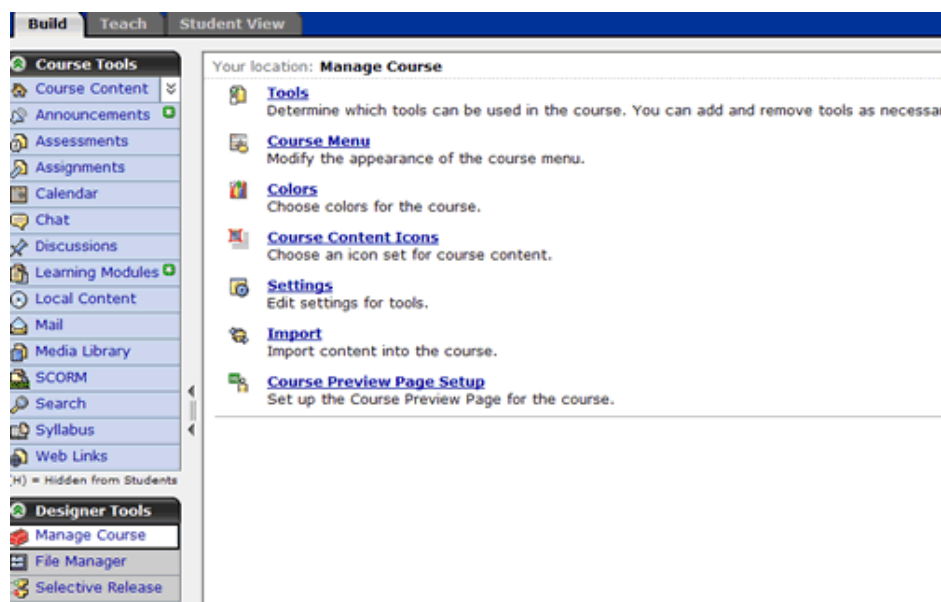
Build | Teach | Student View

Course Tools
Course Content
Announcements
Assessments
Assignments
Calendar
Chat
Discussions
Learning Modules
Local Content
Mail
Media Library
SCORM
Search
Syllabus
Web Links
(H) = Hidden from Students

Designer Tools
Manage Course
File Manager
Selective Release

Your location: Manage Course

Tools
Determine which tools can be used in the course. You can add and remove tools as necessa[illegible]

Course Menu
Modify the appearance of the course menu.

Colors
Choose colors for the course.

Course Content Icons
Choose an icon set for course content.

Settings
Edit settings for tools.

Import
Import content into the course.

Course Preview Page Setup
Set up the Course Preview Page for the course.